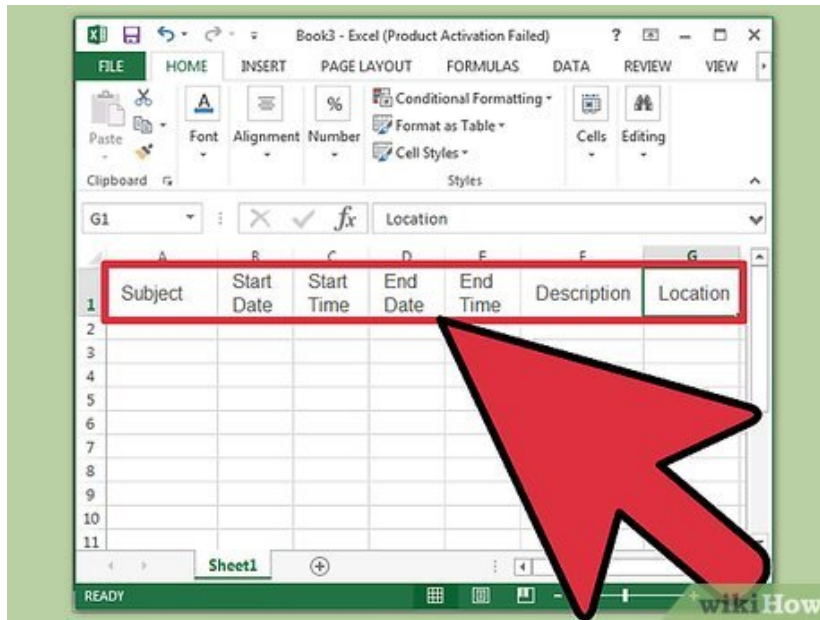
Book3 - Excel (Product Activation Failed)

FILE HOME INSERT PAGE LAYOUT FORMULAS DATA REVIEW VIEW

Paste Font Alignment Number Conditional Formatting Format as Table Cell Styles Cells Editing

Clipboard Styles

G1 Location

| | A | B | C | D | E | F | G |
|---|---|---|---|---|---|---|---|
| 1 | Subject | Start Date | Start Time | End Date | End Time | Description | Location |
| 2 | | | | | | | |
| 3 | | | | | | | |
| 4 | | | | | | | |
| 5 | | | | | | | |
| 6 | | | | | | | |
| 7 | | | | | | | |
| 8 | | | | | | | |
| 9 | | | | | | | |
| 10 | | | | | | | |
| 11 | | | | | | | |

Sheet1

READY

wikiHow